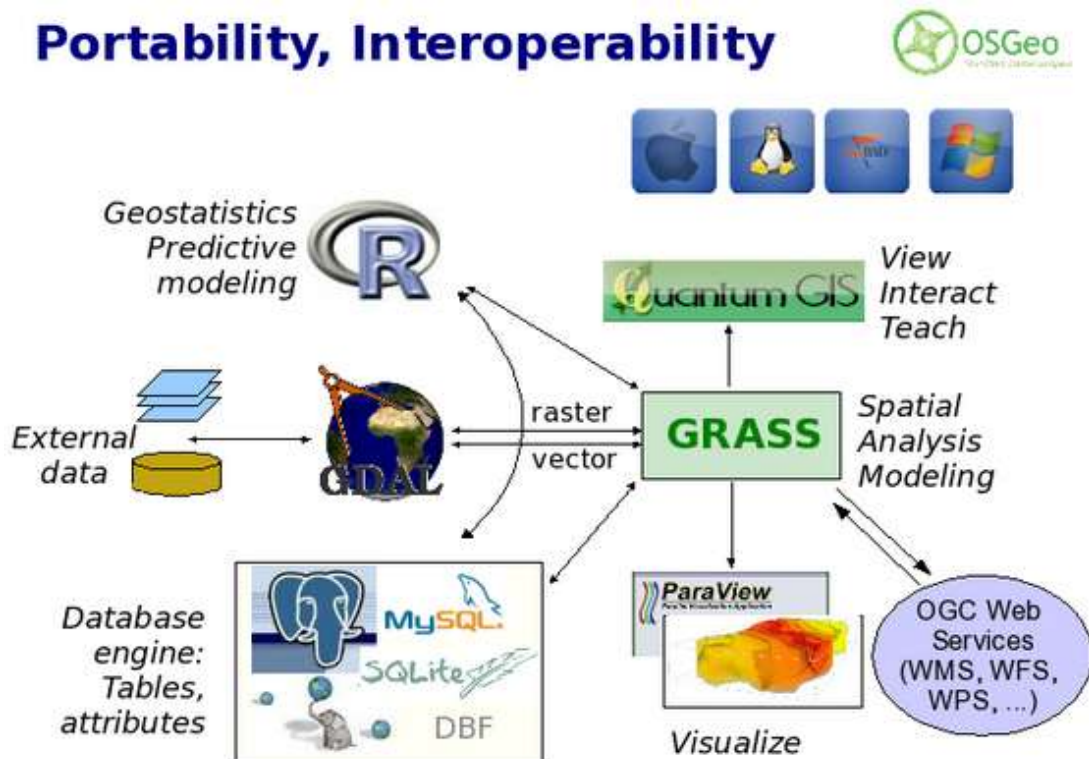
Portability, Interoperability

OSGeo

Geostatistics Predictive modeling

R

Quantum GIS

View Interact Teach

External data

GDAL

raster

vector

GRASS

Spatial Analysis Modeling

Database engine: Tables, attributes

MySQL

SQLite

DBF

ParaView

OGC Web Services (WMS, WFS, WPS, ...)

Visualize